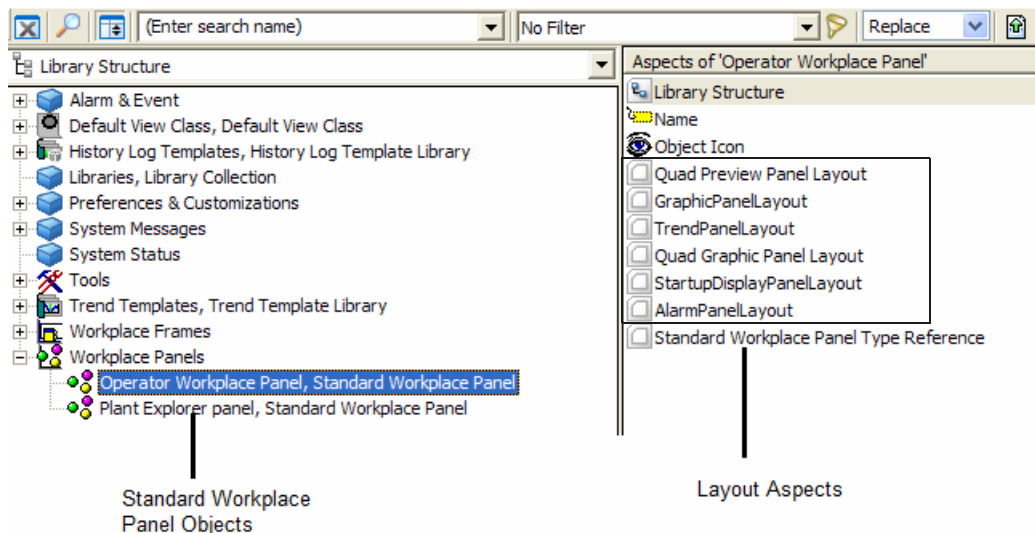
(Enter search name)
No Filter
Replace

Library Structure
Alarm & Event
Default View Class, Default View Class
History Log Templates, History Log Template Library
Libraries, Library Collection
Preferences & Customizations
System Messages
System Status
Tools
Trend Templates, Trend Template Library
Workplace Frames
Workplace Panels
Operator Workplace Panel, Standard Workplace Panel
Plant Explorer panel, Standard Workplace Panel

Aspects of 'Operator Workplace Panel'
Library Structure
Name
Object Icon
Quad Preview Panel Layout
GraphicPanelLayout
TrendPanelLayout
Quad Graphic Panel Layout
StartupDisplayPanelLayout
AlarmPanelLayout
Standard Workplace Panel Type Reference

Standard Workplace Panel Objects

Layout Aspects